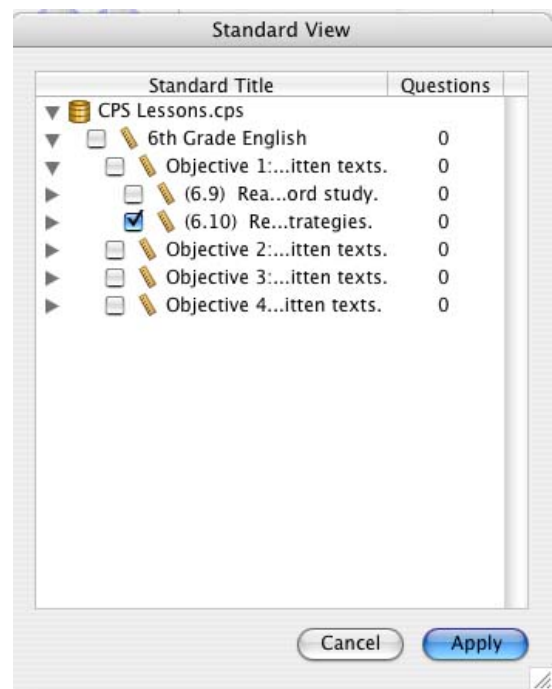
Standard View

| Standard Title | Questions |
|---|---|
| CPS Lessons.cps | |
| 6th Grade English | 0 |
| Objective 1:...itten texts. | 0 |
| (6.9) Rea...ord study. | 0 |
| (6.10) Re...trategies. | 0 |
| Objective 2:...itten texts. | 0 |
| Objective 3:...itten texts. | 0 |
| Objective 4...itten texts. | 0 |

Cancel Apply